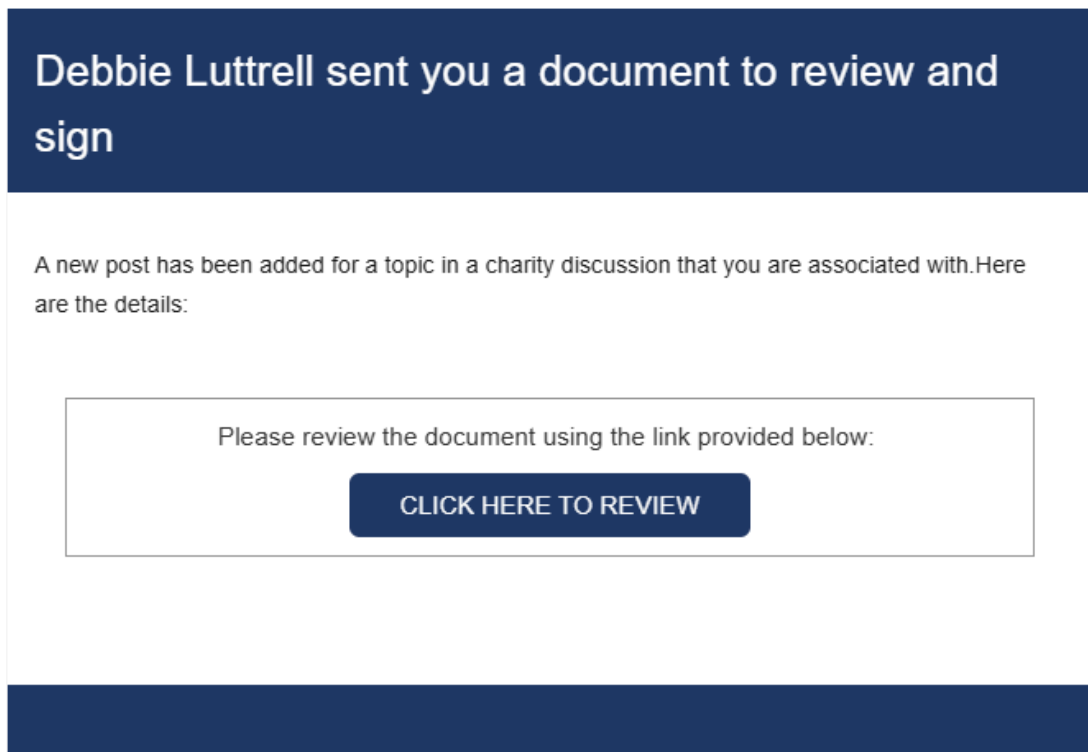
Debbie Luttrell sent you a document to review and sign

A new post has been added for a topic in a charity discussion that you are associated with.Here are the details:

Please review the document using the link provided below:

CLICK HERE TO REVIEW